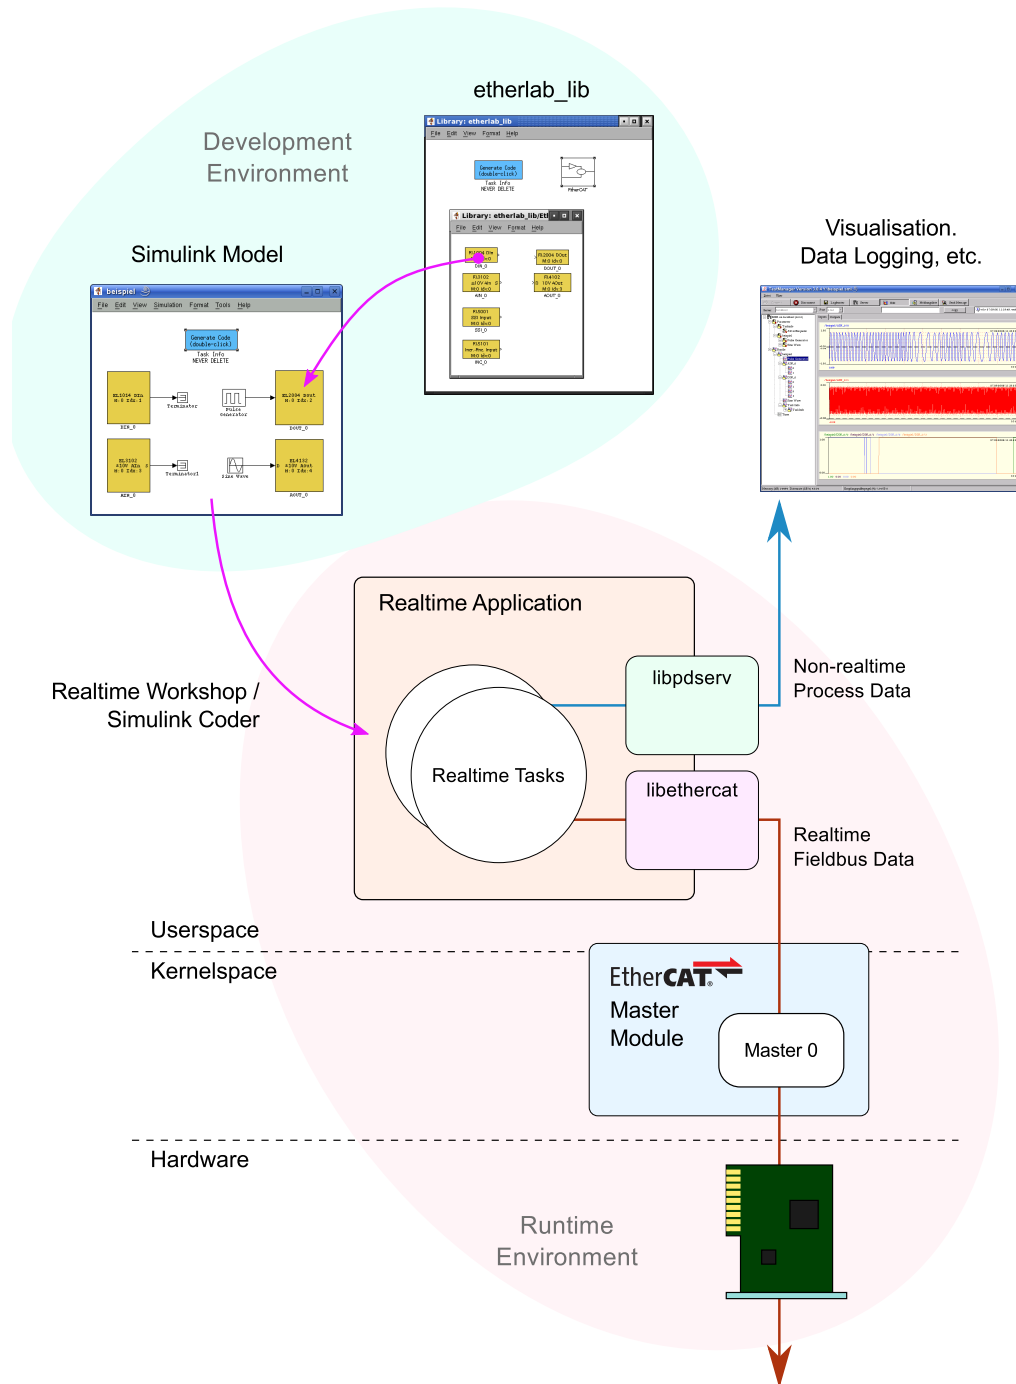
etherlab_lib

Development Environment

Library: etherlab_lib
File Edit View Format Help
Generate Code (double-click)
Task Info NEVER DELETE
EtherCAT

Library: etherlab_lib/Eth
File Edit View Format Help

Simulink Model

beispiel
File Edit View Simulation Format Tools Help
Generate Code (double-click)
Task Info NEVER DELETE
Terminator
Pulse Generator
Terminator1
Sine Wave

Visualisation. Data Logging, etc.

Realtime Application

libpdserv

Non-realtime Process Data

Realtime Workshop / Simulink Coder

Realtime Tasks

libethercat

Realtime Fieldbus Data

Userspace

Kernelspace

EtherCAT Master Module

Master 0

Hardware

Runtime Environment